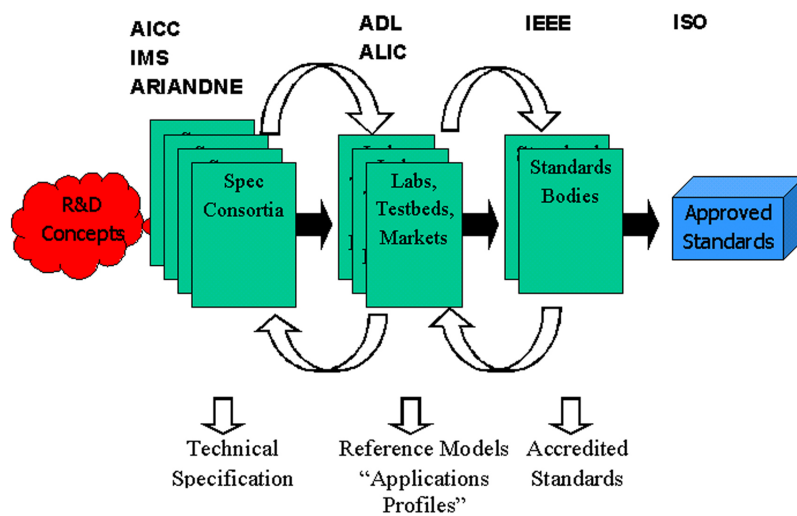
AICC
IMS
ARIANDNE

ADL
ALIC

IEEE

ISO

R&D Concepts

Spec Consortia

Labs, Testbeds, Markets

Standards Bodies

Approved Standards

Technical Specification

Reference Models "Applications Profiles"

Accredited Standards